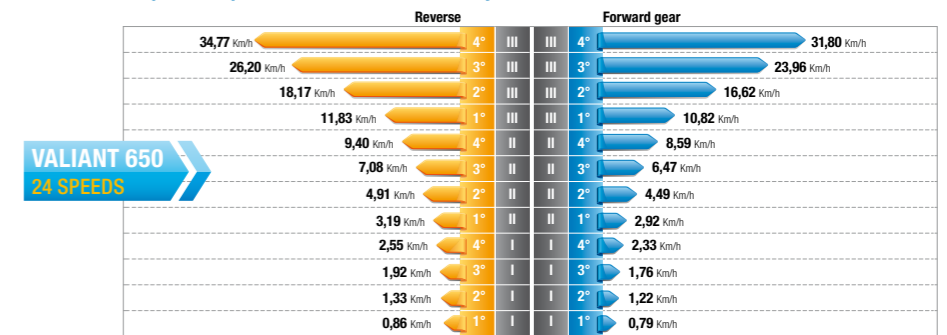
VALIANT 650
24 SPEEDS

| Reverse | | | | | Forward gear |
|---|---|---|---|---|---|
| 34,77 Km/h | 4° | III | III | 4° | 31,80 Km/h |
| 26,20 Km/h | 3° | III | III | 3° | 23,96 Km/h |
| 18,17 Km/h | 2° | III | III | 2° | 16,62 Km/h |
| 11,83 Km/h | 1° | III | III | 1° | 10,82 Km/h |
| 9,40 Km/h | 4° | II | II | 4° | 8,59 Km/h |
| 7,08 Km/h | 3° | II | II | 3° | 6,47 Km/h |
| 4,91 Km/h | 2° | II | II | 2° | 4,49 Km/h |
| 3,19 Km/h | 1° | II | II | 1° | 2,92 Km/h |
| 2,55 Km/h | 4° | I | I | 4° | 2,33 Km/h |
| 1,92 Km/h | 3° | I | I | 3° | 1,76 Km/h |
| 1,33 Km/h | 2° | I | I | 2° | 1,22 Km/h |
| 0,86 Km/h | 1° | I | I | 1° | 0,79 Km/h |